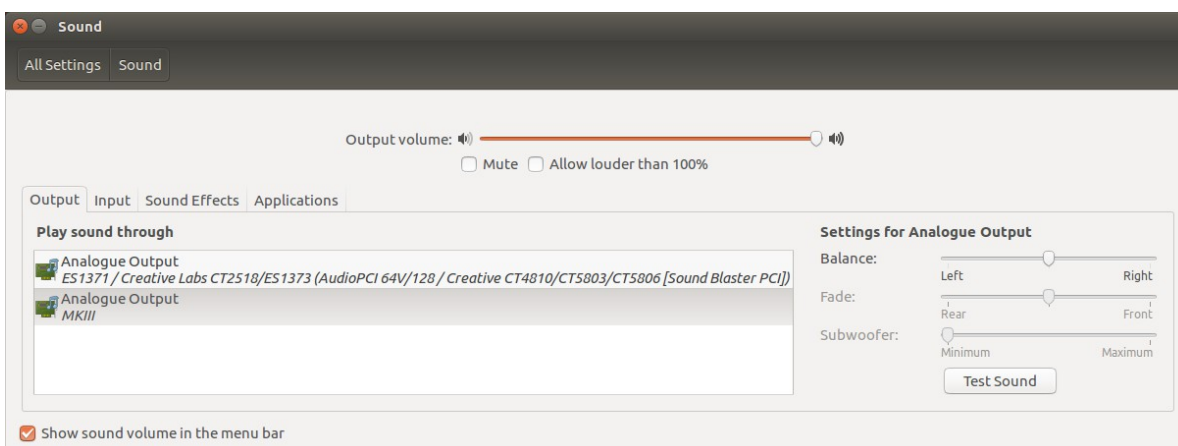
Sound

All Settings Sound

Output volume:

Mute Allow louder than 100%

Output Input Sound Effects Applications

Play sound through

Analogue Output
ES1371 / Creative Labs CT2518/ES1373 (AudioPCI 64V/128 / Creative CT4810/CT5803/CT5806 [Sound Blaster PCI])

Analogue Output
MKIII

Settings for Analogue Output

Balance:
Left Right

Fade:
Rear Front

Subwoofer:
Minimum Maximum

Test Sound

Show sound volume in the menu bar